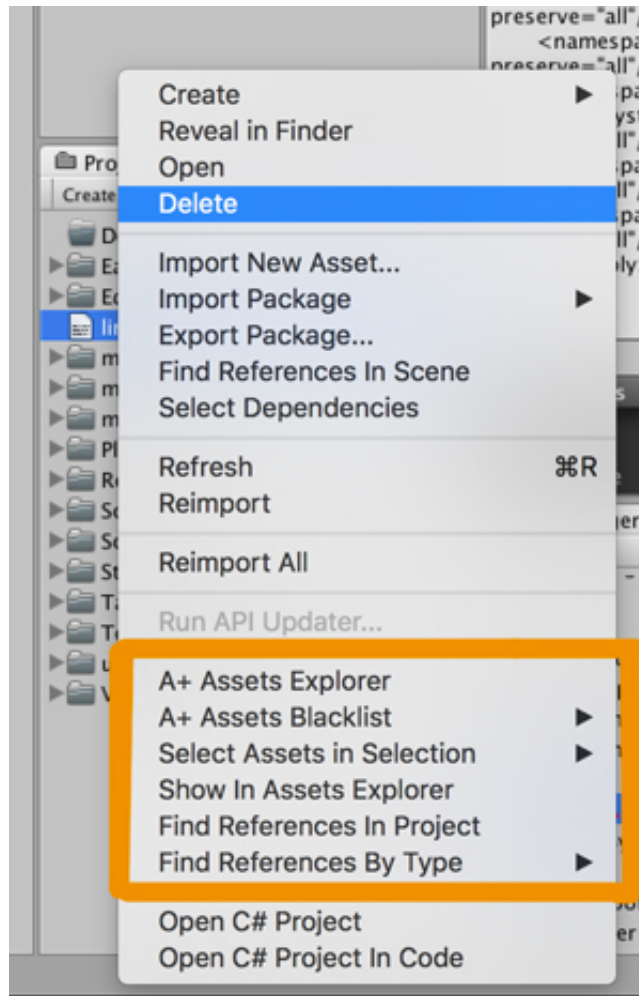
preserve="all"
<namespa
preserve="all"

Pro
Create

D
Ea
Ed
lin
m
m
m
Pl
Re
Sc
Sc
St
Ta
Te
u
V

Create
Reveal in Finder
Open
Delete

Import New Asset...
Import Package
Export Package...
Find References In Scene
Select Dependencies

Refresh ⌘R
Reimport

Reimport All

Run API Updater...

A+ Assets Explorer
A+ Assets Blacklist
Select Assets in Selection
Show In Assets Explorer
Find References In Project
Find References By Type

Open C# Project
Open C# Project In Code